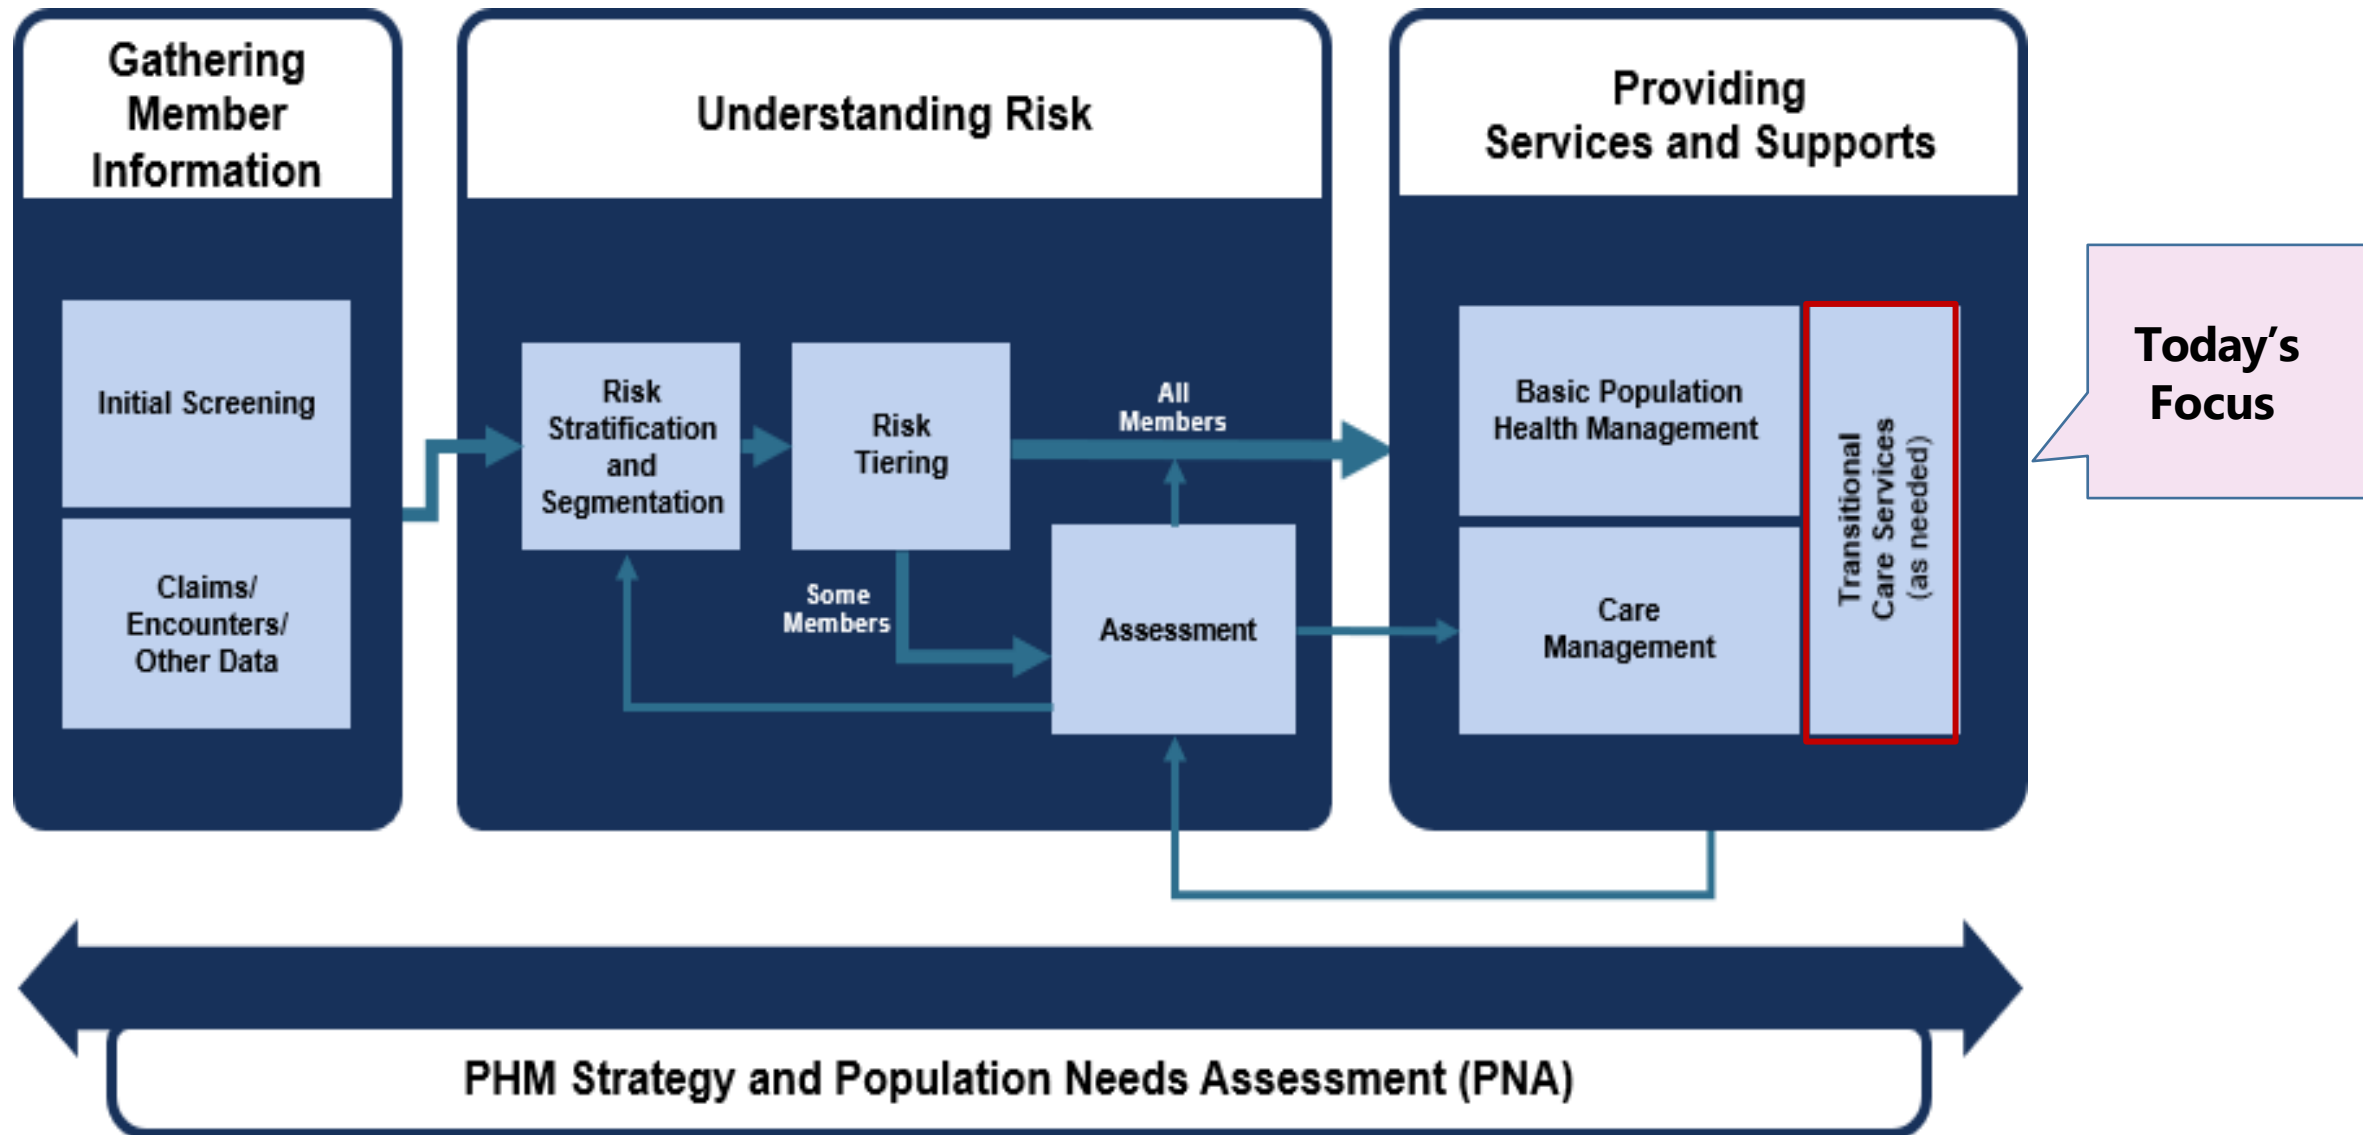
Gathering Member Information

Initial Screening

Claims/ Encounters/ Other Data

Understanding Risk

Risk Stratification and Segmentation

Risk Tiering

All Members

Some Members

Assessment

Providing Services and Supports

Basic Population Health Management

Care Management

Transitional Care Services (as needed)

Today's Focus

PHM Strategy and Population Needs Assessment (PNA)